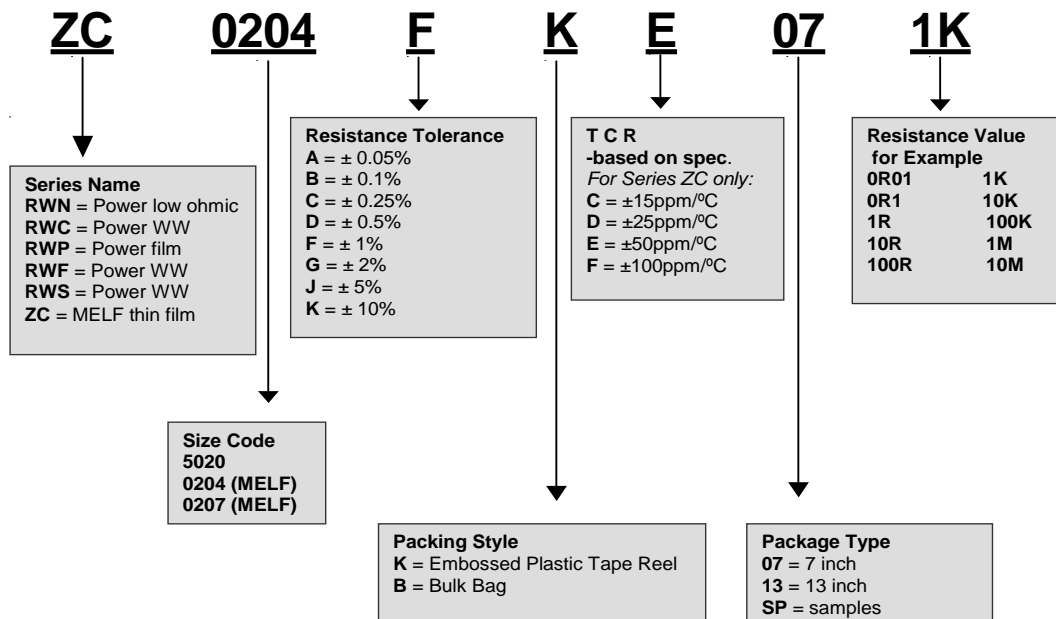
ZC 0204 F K E 07 1K

Series Name
RWN = Power low ohmic
RWC = Power WW
RWP = Power film
RWF = Power WW
RWS = Power WW
ZC = MELF thin film

Resistance Tolerance
A = ± 0.05%
B = ± 0.1%
C = ± 0.25%
D = ± 0.5%
F = ± 1%
G = ± 2%
J = ± 5%
K = ± 10%

T C R
-based on spec.
For Series ZC only:
C = ±15ppm/ºC
D = ±25ppm/ºC
E = ±50ppm/ºC
F = ±100ppm/ºC

Resistance Value
for Example

| | |
|---|---|
| 0R01 | 1K |
| 0R1 | 10K |
| 1R | 100K |
| 10R | 1M |
| 100R | 10M |

Size Code
5020
0204 (MELF)
0207 (MELF)

Packing Style
K = Embossed Plastic Tape Reel
B = Bulk Bag

Package Type
07 = 7 inch
13 = 13 inch
SP = samples